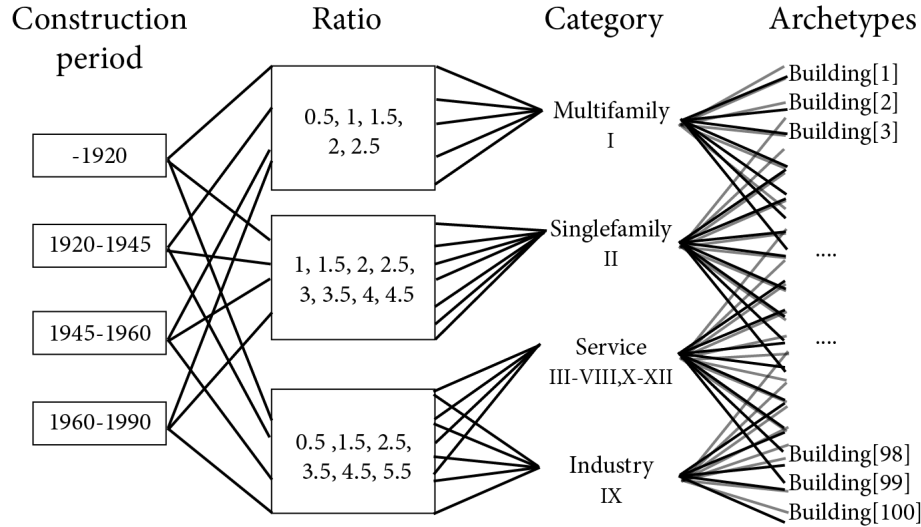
Construction period

Ratio

Category

Archetypes

-1920

1920-1945

1945-1960

1960-1990

0.5, 1, 1.5, 2, 2.5

1, 1.5, 2, 2.5, 3, 3.5, 4, 4.5

0.5 ,1.5, 2.5, 3.5, 4.5, 5.5

Multifamily
I

Singlefamily
II

Service
III-VIII,X-XII

Industry
IX

Building[1]
Building[2]
Building[3]
....
....
Building[98]
Building[99]
Building[100]